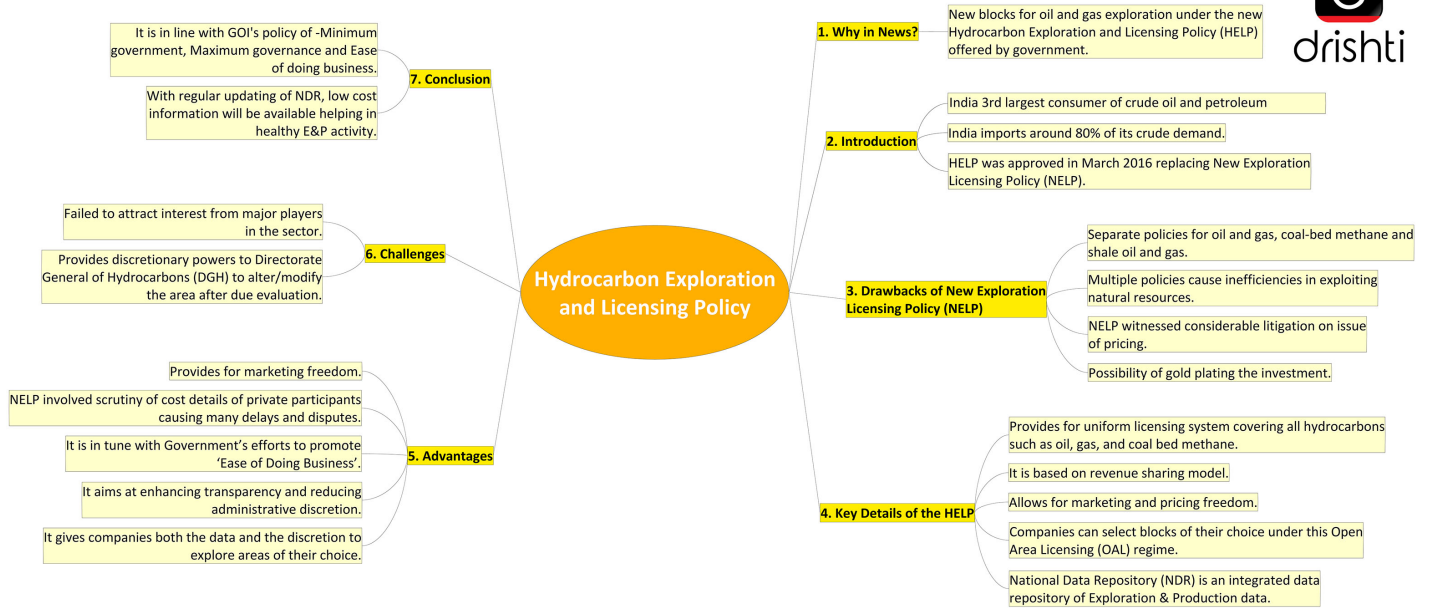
drishti

Hydrocarbon Exploration and Licensing Policy

1. Why in News?

New blocks for oil and gas exploration under the new Hydrocarbon Exploration and Licensing Policy (HELP) offered by government.

2. Introduction

India 3rd largest consumer of crude oil and petroleum

India imports around 80% of its crude demand.

HELP was approved in March 2016 replacing New Exploration Licensing Policy (NELP).

3. Drawbacks of New Exploration Licensing Policy (NELP)

Separate policies for oil and gas, coal-bed methane and shale oil and gas.

Multiple policies cause inefficiencies in exploiting natural resources.

NELP witnessed considerable litigation on issue of pricing.

Possibility of gold plating the investment.

4. Key Details of the HELP

Provides for uniform licensing system covering all hydrocarbons such as oil, gas, and coal bed methane.

It is based on revenue sharing model.

Allows for marketing and pricing freedom.

Companies can select blocks of their choice under this Open Area Licensing (OAL) regime.

National Data Repository (NDR) is an integrated data repository of Exploration & Production data.

5. Advantages

Provides for marketing freedom.

NELP involved scrutiny of cost details of private participants causing many delays and disputes.

It is in tune with Government's efforts to promote 'Ease of Doing Business'.

It aims at enhancing transparency and reducing administrative discretion.

It gives companies both the data and the discretion to explore areas of their choice.

6. Challenges

Failed to attract interest from major players in the sector.

Provides discretionary powers to Directorate General of Hydrocarbons (DGH) to alter/modify the area after due evaluation.

7. Conclusion

It is in line with GOI's policy of -Minimum government, Maximum governance and Ease of doing business.

With regular updating of NDR, low cost information will be available helping in healthy E&P activity.